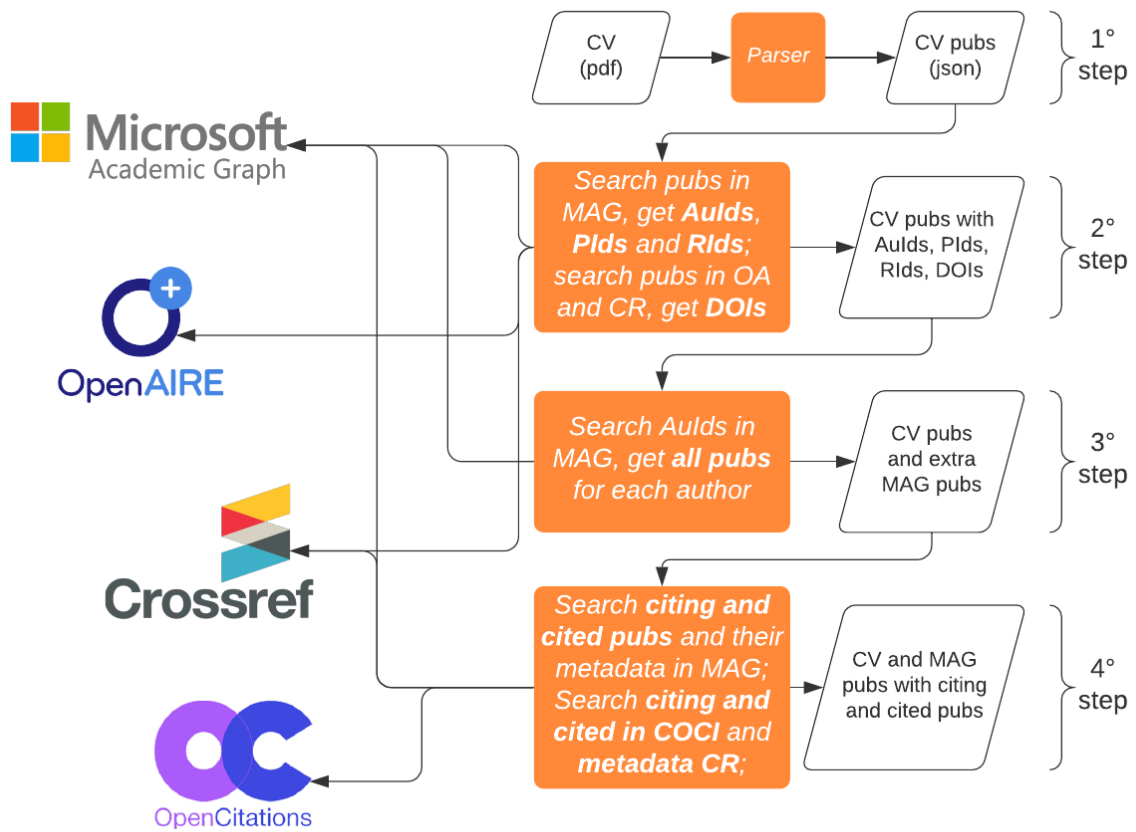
CV (pdf)

Parser

CV pubs (json)

1° step

Microsoft Academic Graph

Search pubs in MAG, get **AuIds**, **PIds** and **RIds**; search pubs in OA and CR, get **DOIs**

CV pubs with AuIds, PIds, RIds, DOIs

2° step

OpenAIRE

Search AuIds in MAG, get **all pubs** for each author

CV pubs and extra MAG pubs

3° step

Crossref

Search **citing and cited pubs** and their metadata in MAG; Search **citing and cited in COCI** and **metadata CR**;

CV and MAG pubs with citing and cited pubs

4° step

OpenCitations